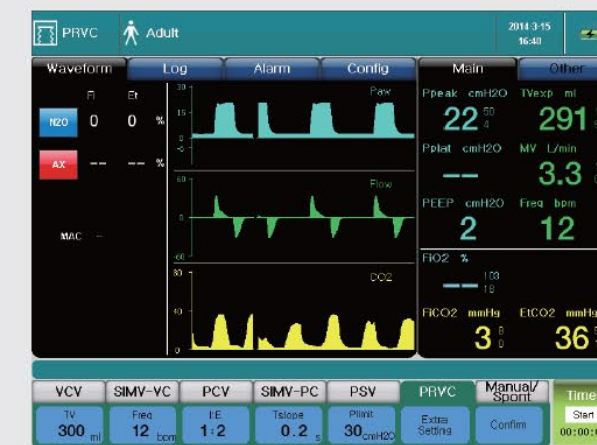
PRVC Adult 2014-3-15 16:40

Waveform Log Alarm Config

Fi Et

N2O 0 0 %

AX -- -- %

MAC --

30 Paw 15 0 -5

60 Flow 0 -60

80 CO2 40 0

Main Other

Ppeak cmH2O 22 $^{60}_{4}$

TVexp ml 291

Pplat cmH2O --

MV L/min 3.3

PEEP cmH2O 2

Freq bpm 12

FiO2 % -- $^{100}_{18}$

FiCO2 mmHg 3 $^{8}_{0}$

EtCO2 mmHg 36

VCV SIMV-VC PCV SIMV-PC PSV PRVC Manual/ Sport Time

TV 300 ml

Freq 12 bpm

I:E 1:2

Tslope 0.2 s

Plimit 30 cmH2O

Extra Setting

Confirm

Start

00:00